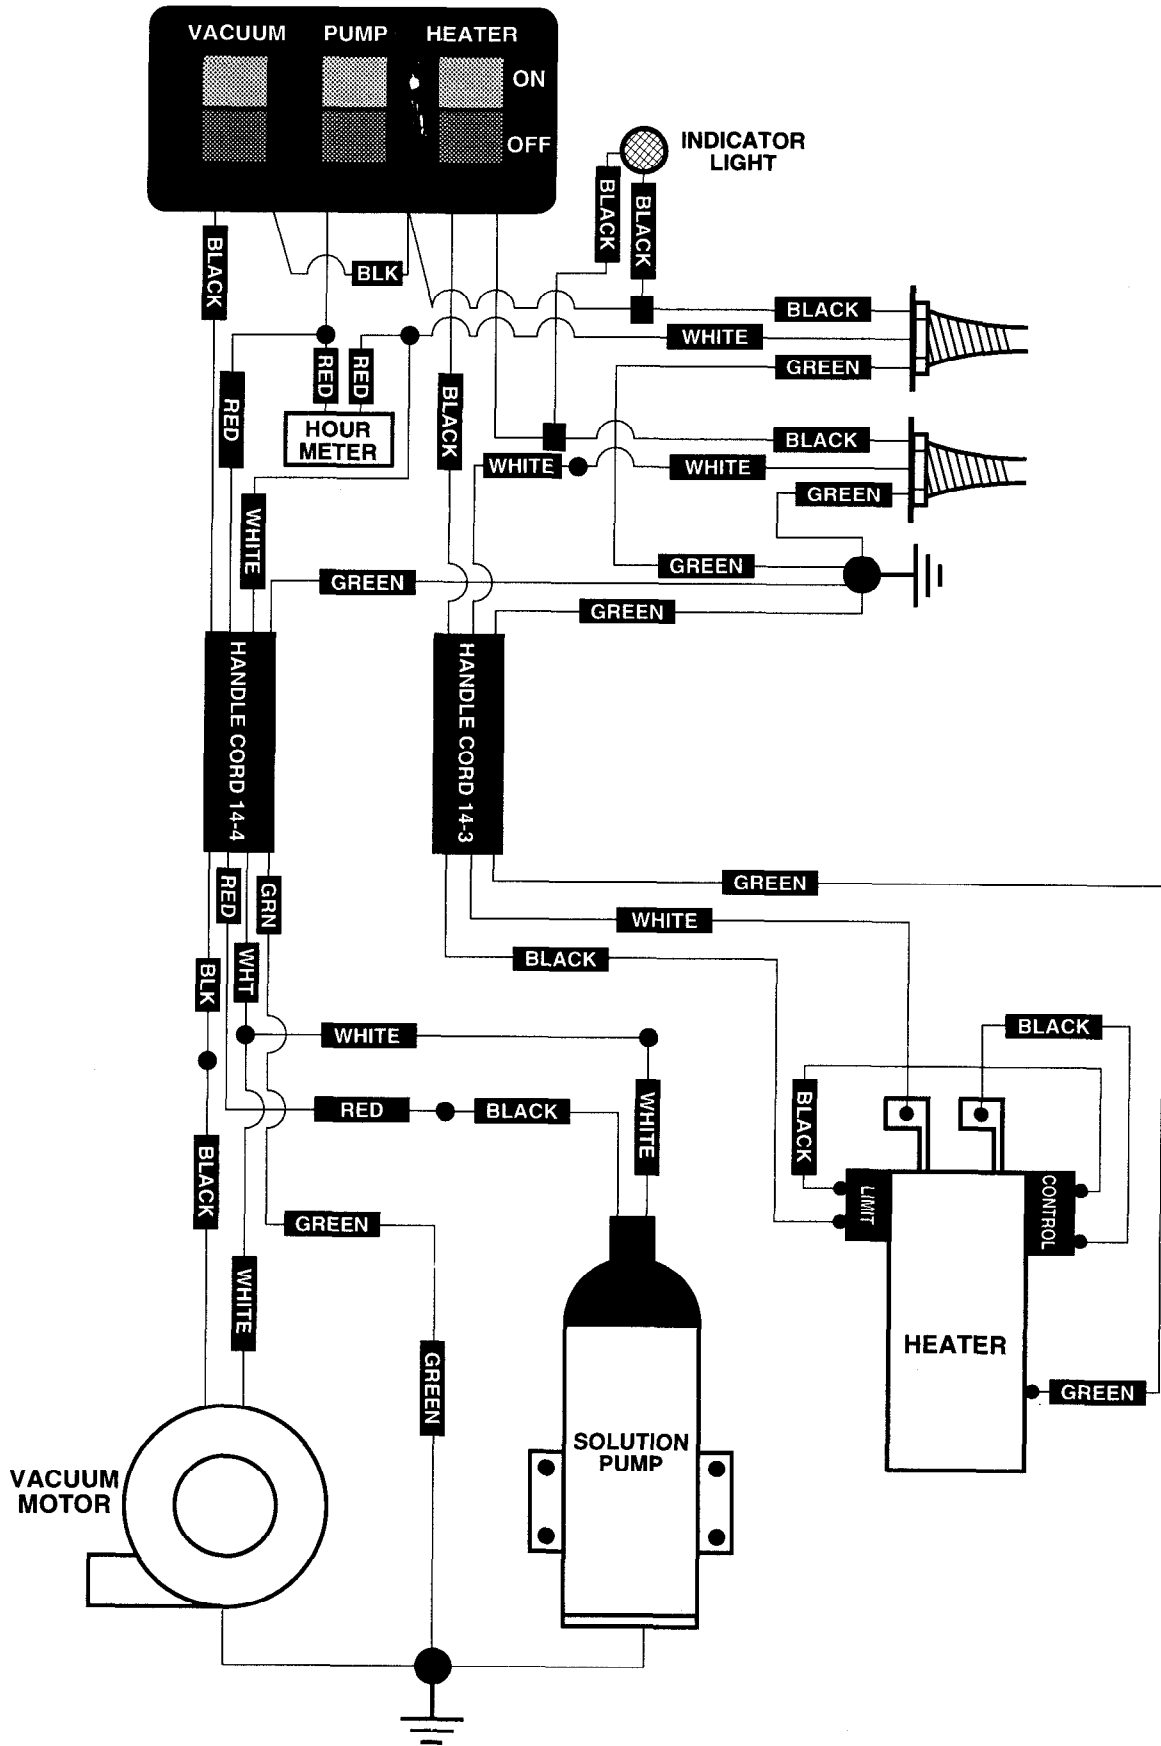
VACUUM PUMP HEATER
ON
OFF
INDICATOR LIGHT
BLACK
BLACK
BLACK
BLK
BLACK
WHITE
GREEN
RED
RED
RED
HOUR METER
BLACK
BLACK
WHITE
WHITE
GREEN
WHITE
GREEN
GREEN
GREEN
HANDLE CORD 14-4
HANDLE CORD 14-3
GREEN
RED
GRN
WHITE
BLK
WHT
BLACK
WHITE
BLACK
RED
BLACK
WHITE
BLACK
LIMIT
CONTROL
BLACK
GREEN
WHITE
GREEN
HEATER
GREEN
SOLUTION PUMP
VACUUM MOTOR